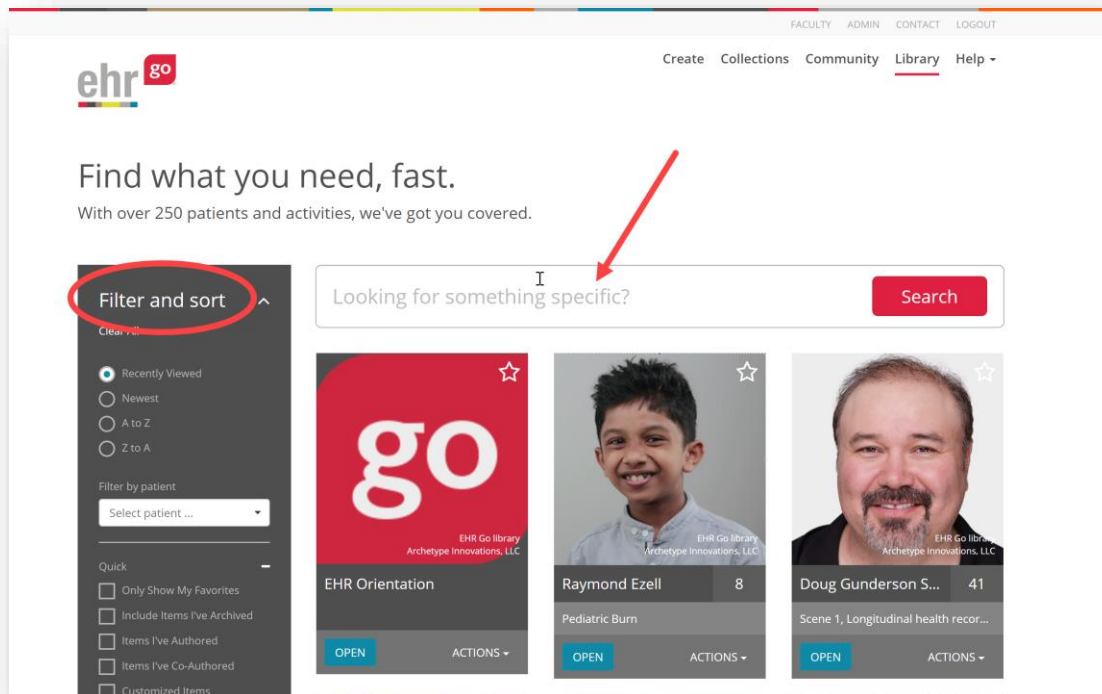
FACULTY ADMIN CONTACT LOGOUT

ehr go

Create Collections Community Library Help

Find what you need, fast.

With over 250 patients and activities, we've got you covered.

Filter and sort

Clear All

Recently Viewed
Newest
A to Z
Z to A

Filter by patient

Select patient ...

Quick

Only Show My Favorites
Include Items I've Archived
Items I've Authored
Items I've Co-Authored
Customized Items

Looking for something specific?

Search

go

EHR Go library
Archetype Innovations, LLC

EHR Orientation

OPEN ACTIONS

EHR Go library
Archetype Innovations, LLC

Raymond Ezell 8

Pediatric Burn

OPEN ACTIONS

EHR Go library
Archetype Innovations, LLC

Doug Gunderson S... 41

Scene 1, Longitudinal health recor...

OPEN ACTIONS